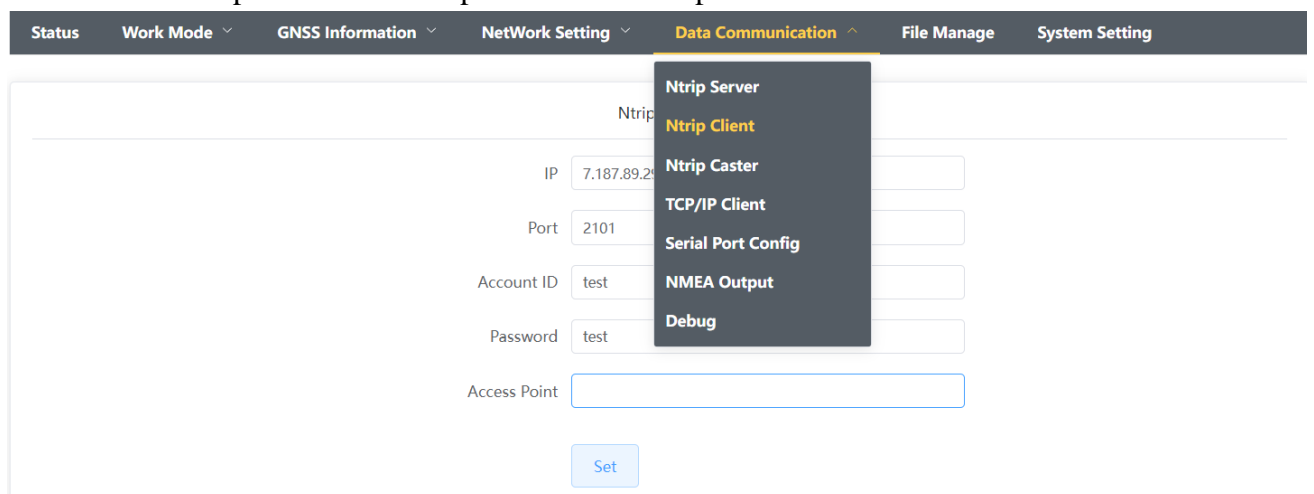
Status Work Mode GNSS Information NetWork Setting Data Communication File Manage System Setting

Ntrip Server
Ntrip Client
Ntrip Caster
TCP/IP Client
Serial Port Config
NMEA Output
Debug

Ntrip

IP 7.187.89.2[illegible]

Port 2101

Account ID test

Password test

Access Point

Set